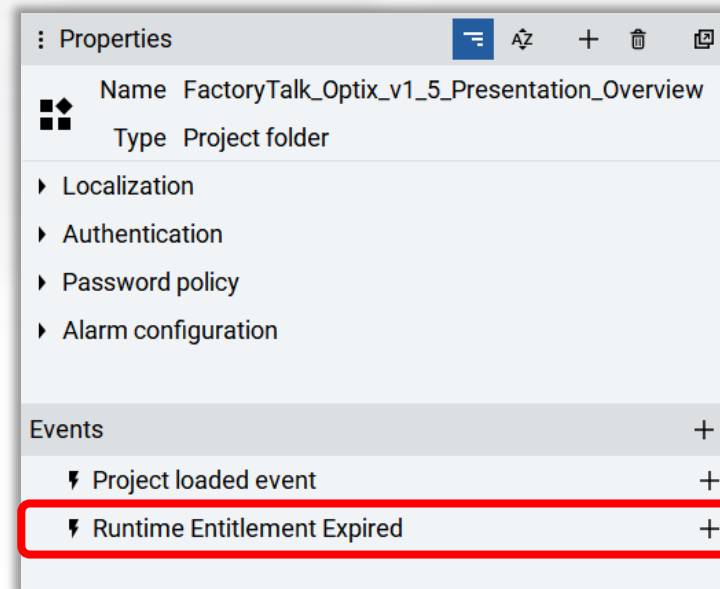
Properties

Name FactoryTalk_Optix_v1_5_Presentation_Overview

Type Project folder

Localization

Authentication

Password policy

Alarm configuration

Events +

Project loaded event +

Runtime Entitlement Expired +